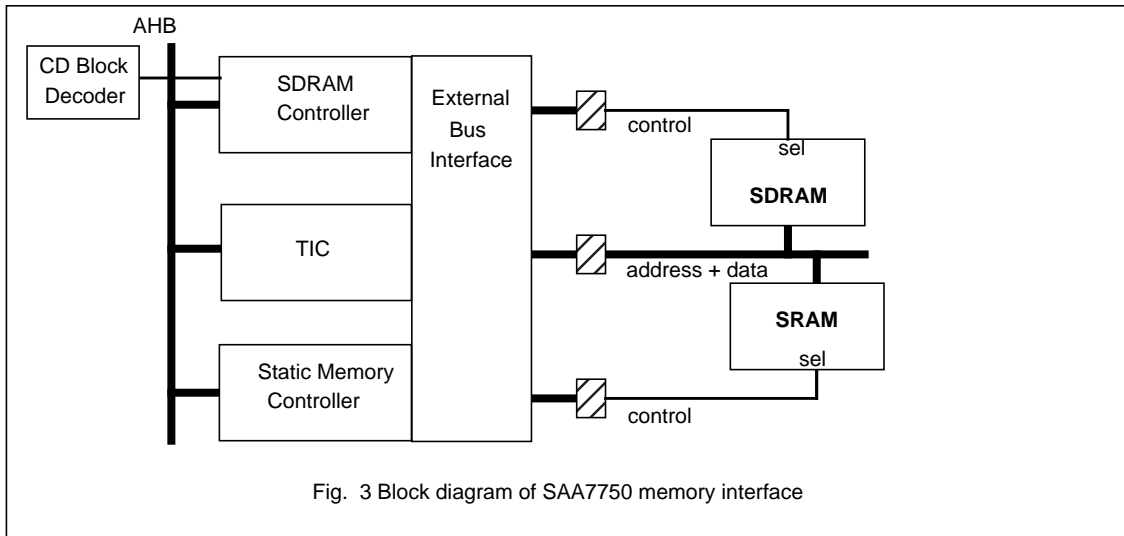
AHB

CD Block Decoder

SDRAM Controller

External Bus Interface

control

sel

SDRAM

TIC

address + data

SRAM

sel

Static Memory Controller

control

Fig. 3 Block diagram of SAA7750 memory interface